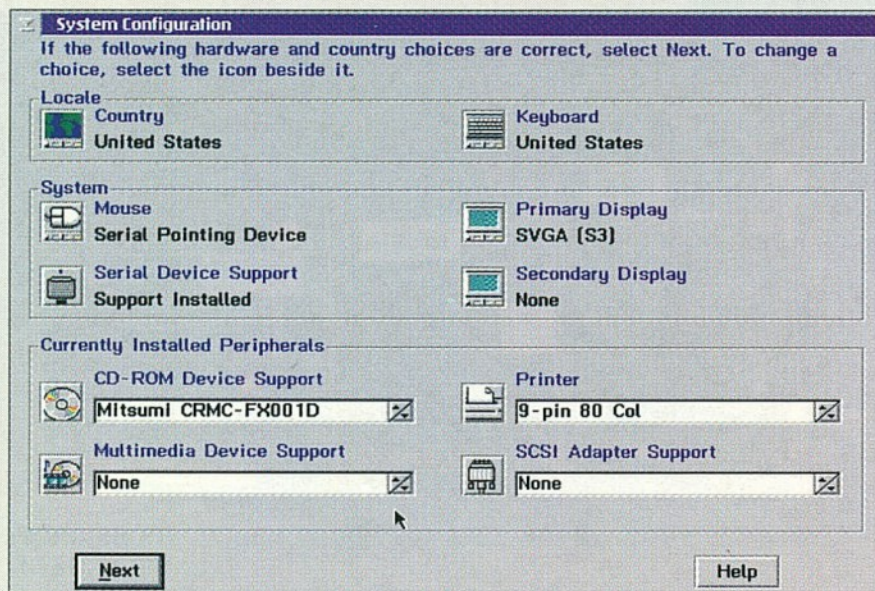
System Configuration

If the following hardware and country choices are correct, select Next. To change a choice, select the icon beside it.

Locale

Country
United States

Keyboard
United States

System

Mouse
Serial Pointing Device

Primary Display
SVGA (S3)

Serial Device Support
Support Installed

Secondary Display
None

Currently Installed Peripherals

CD-ROM Device Support
Mitsumi CRMC-FX001D

Printer
9-pin 80 Col

Multimedia Device Support
None

SCSI Adapter Support
None

Next

Help